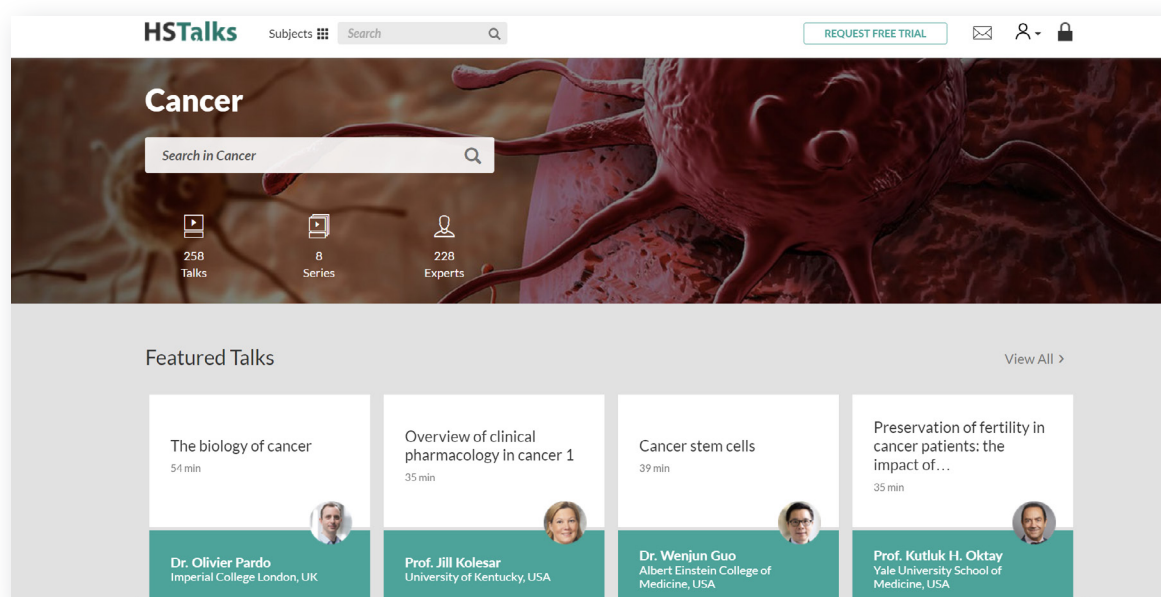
HSTalks Subjects Search

REQUEST FREE TRIAL

Cancer

Search in Cancer

258
Talks

8
Series

228
Experts

Featured Talks

View All >

The biology of cancer
54 min

Dr. Olivier Pardo
Imperial College London, UK

Overview of clinical pharmacology in cancer 1
35 min

Prof. Jill Kolesar
University of Kentucky, USA

Cancer stem cells
39 min

Dr. Wenjun Guo
Albert Einstein College of Medicine, USA

Preservation of fertility in cancer patients: the impact of…
35 min

Prof. Kutluk H. Oktay
Yale University School of Medicine, USA